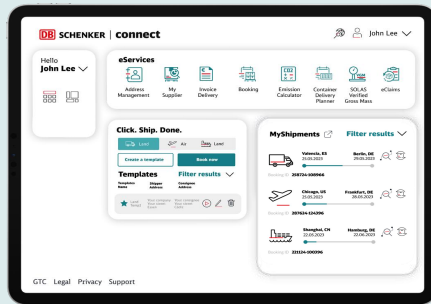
DB SCHENKER | connect

John Lee

Hello
John Lee

eServices

Address Management
My Supplier
Invoice Delivery
Booking
Emission Calculator
Container Delivery Planner
SOLAS Verified Gross Mass
eClaims

Click. Ship. Done.

Land
Air
Sea

Create a template
Book now

Templates
Filter results

Template Name
Shipper Address
Consignee Address

Land Temp
Your company Street 1
Your company Street 2

MyShipments
Filter results

Valencia, ES
25.05.2023
Berlin, DE
29.05.2023
Booking ID: 268724-508964

Chicago, US
25.05.2023
Frankfurt, DE
28.06.2023
Booking ID: 287624-124396

Shanghai, CN
22.05.2023
Hamburg, DE
22.06.2023
Booking ID: 321124-300396

GTC Legal Privacy Support